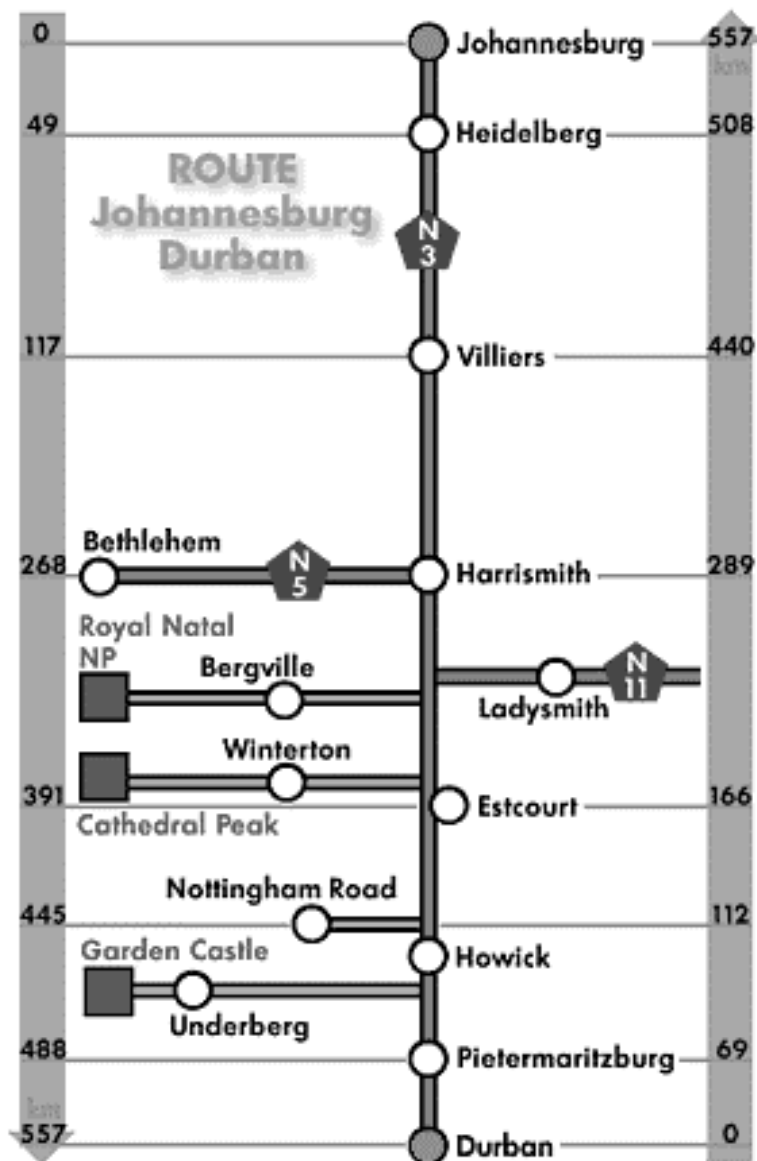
0
Johannesburg
557
km

49
Heidelberg
508

ROUTE
Johannesburg
Durban

N
3

117
Villiers
440

Bethlehem
N
5
268
Harrismith
289

Royal Natal
NP
Bergville
Ladysmith
N
11

Winterton
391
Estcourt
166
Cathedral Peak

Nottingham Road
445
112
Howick
Garden Castle
Underberg

488
Pietermaritzburg
69

km
557
Durban
0